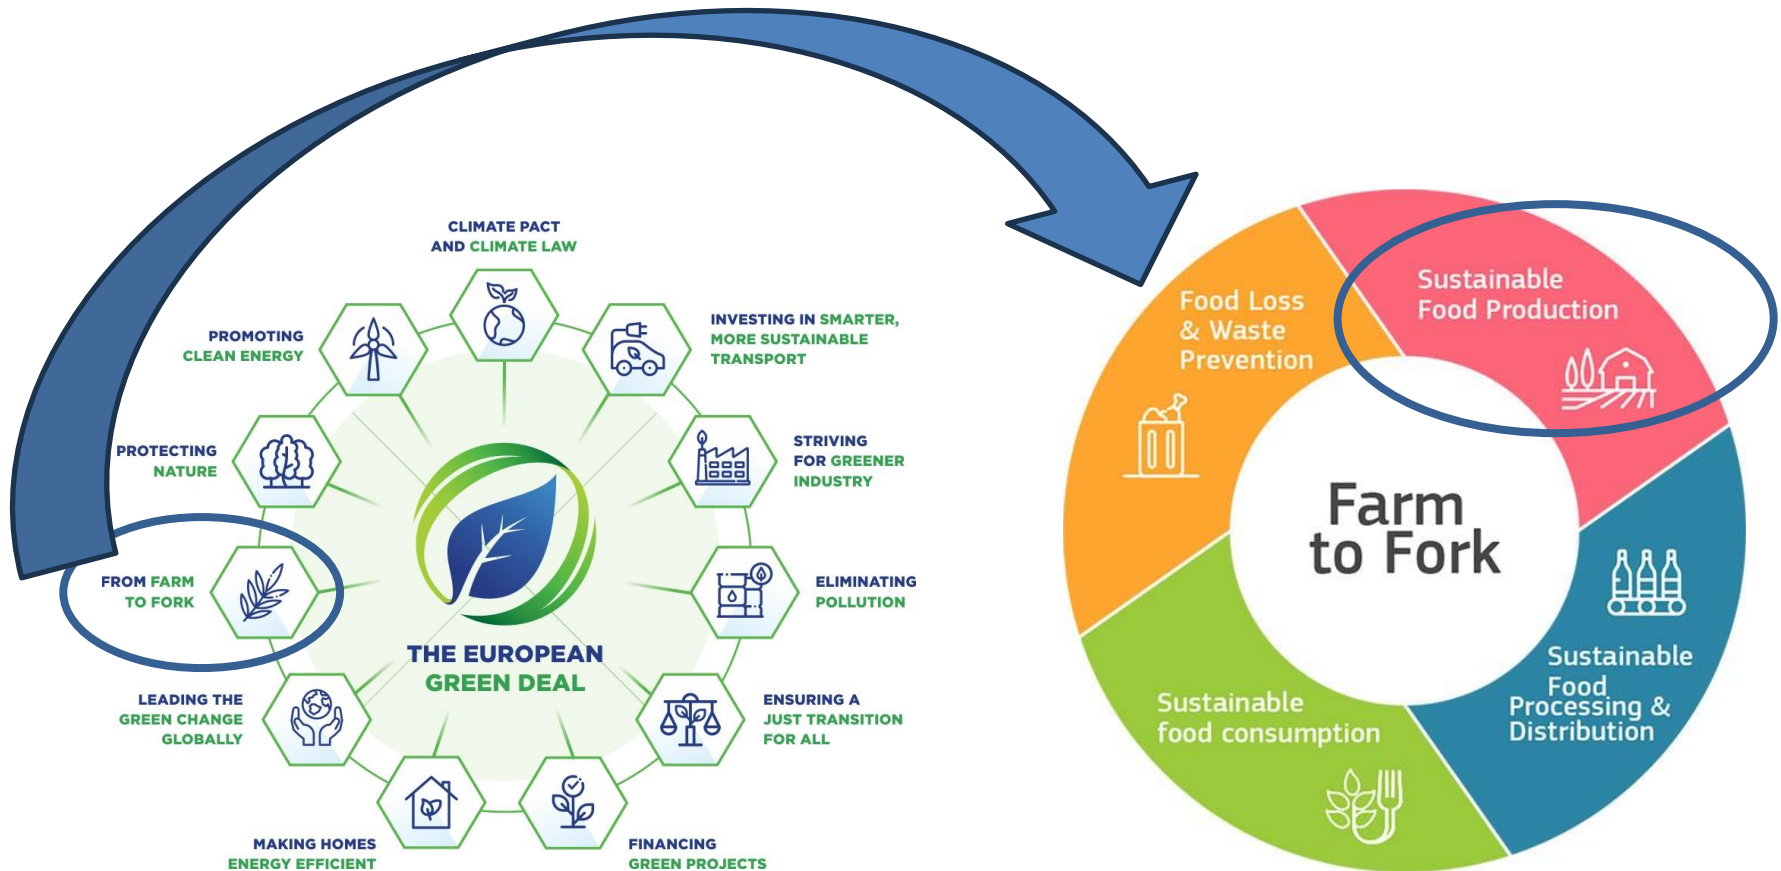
CLIMATE PACT AND CLIMATE LAW

INVESTING IN SMARTER, MORE SUSTAINABLE TRANSPORT

STRIVING FOR GREENER INDUSTRY

ELIMINATING POLLUTION

ENSURING A JUST TRANSITION FOR ALL

FINANCING GREEN PROJECTS

MAKING HOMES ENERGY EFFICIENT

LEADING THE GREEN CHANGE GLOBALLY

FROM FARM TO FORK

PROTECTING NATURE

PROMOTING CLEAN ENERGY

THE EUROPEAN GREEN DEAL

Food Loss & Waste Prevention

Sustainable Food Production

Farm to Fork

Sustainable Food Processing & Distribution

Sustainable food consumption